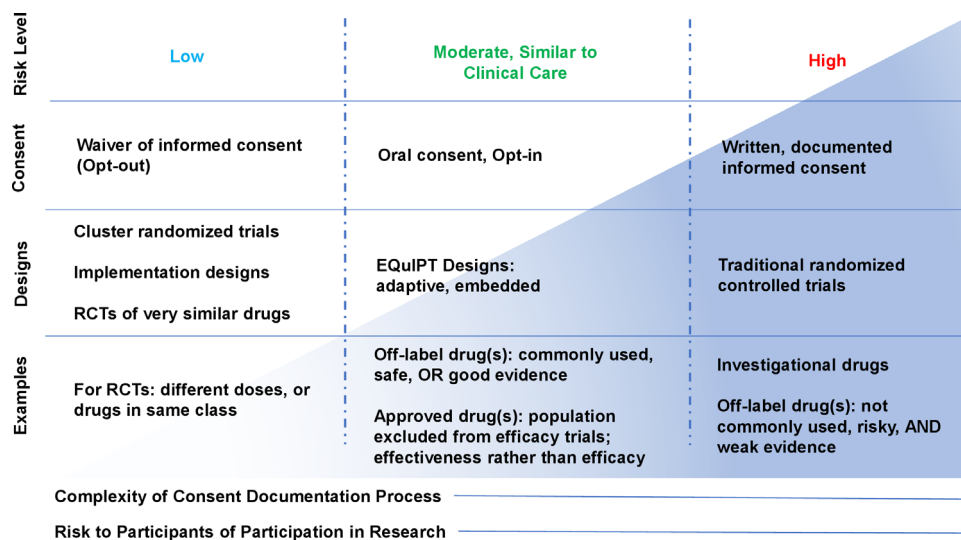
| | | | |
|---|---|---|---|
| Risk Level | Low | Moderate, Similar to Clinical Care | High |
| Consent | Waiver of informed consent (Opt-out) | Oral consent, Opt-in | Written, documented informed consent |
| Designs | Cluster randomized trials<br>Implementation designs<br>RCTs of very similar drugs | EQuIPT Designs: adaptive, embedded | Traditional randomized controlled trials |
| Examples | For RCTs: different doses, or drugs in same class | Off-label drug(s): commonly used, safe, OR good evidence<br>Approved drug(s): population excluded from efficacy trials; effectiveness rather than efficacy | Investigational drugs<br>Off-label drug(s): not commonly used, risky, AND weak evidence |

Complexity of Consent Documentation Process

Risk to Participants of Participation in Research